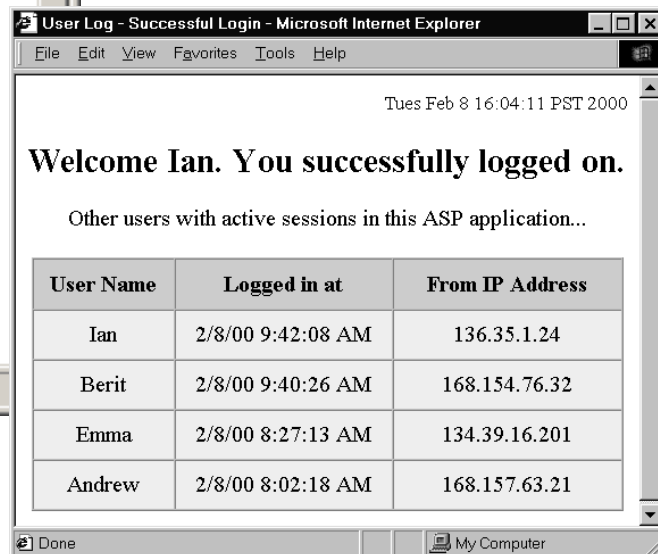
User Log - Successful Login - Microsoft Internet Explorer

File Edit View Favorites Tools Help

Tues Feb 8 16:04:11 PST 2000

Welcome Ian. You successfully logged on.

Other users with active sessions in this ASP application...

| User Name | Logged in at | From IP Address |
|---|---|---|
| Ian | 2/8/00 9:42:08 AM | 136.35.1.24 |
| Berit | 2/8/00 9:40:26 AM | 168.154.76.32 |
| Emma | 2/8/00 8:27:13 AM | 134.39.16.201 |
| Andrew | 2/8/00 8:02:18 AM | 168.157.63.21 |

Done

My Computer